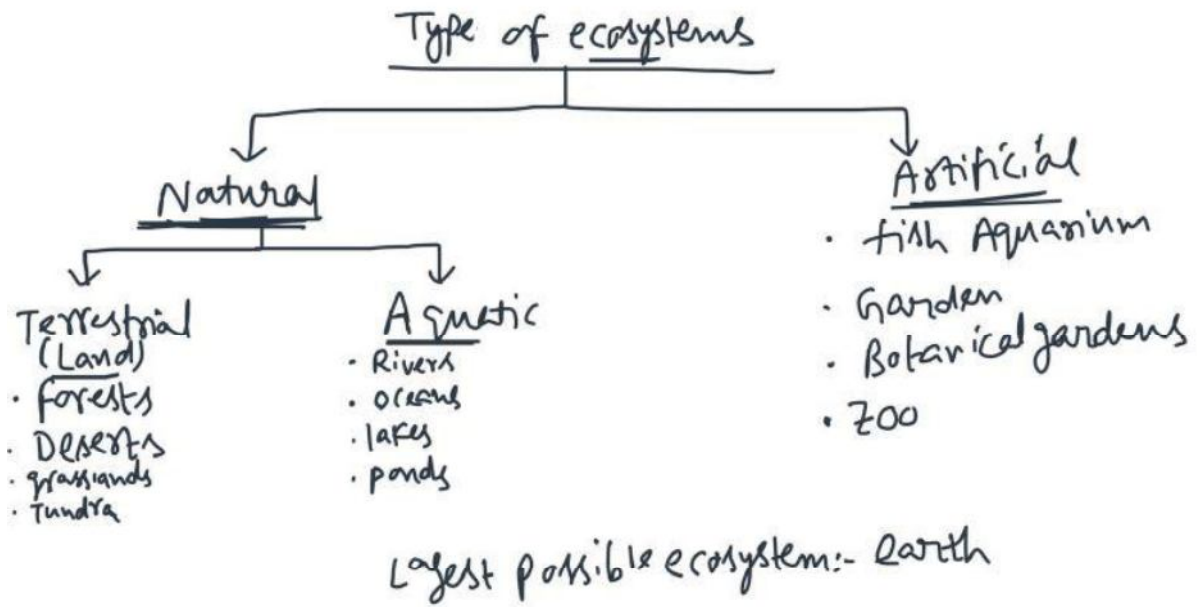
Type of ecosystems

Natural

Artificial
· fish Aquarium
· Garden
· Botanical gardens
· Zoo

Terrestrial (Land)
· forests
· Deserts
· grasslands
· Tundra

Aquatic
· Rivers
· oceans
· lakes
· ponds

Lagest possible ecosystem:- earth